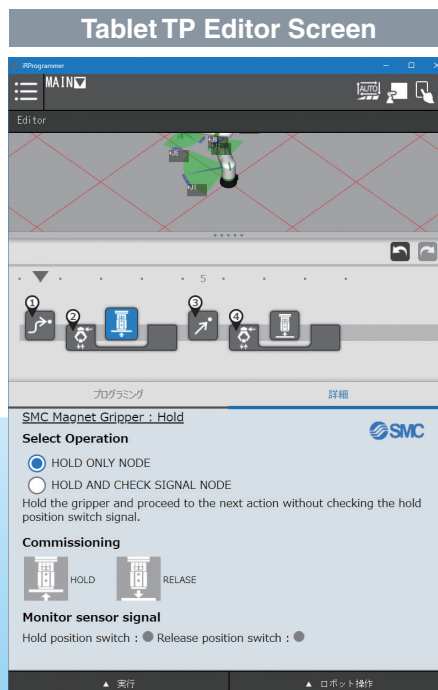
Tablet TP Editor Screen

RProgrammer

MAIN

AUTO

Editor

J6

J5

J4

J1

5

①

②

③

④

プログラミング

詳細

SMC Magnet Gripper : Hold

SMC

Select Operation

HOLD ONLY NODE

HOLD AND CHECK SIGNAL NODE

Hold the gripper and proceed to the next action without checking the hold position switch signal.

Commissioning

HOLD

RELASE

Monitor sensor signal

Hold position switch : ● Release position switch : ●

▲ 実行

▲ ロボット操作